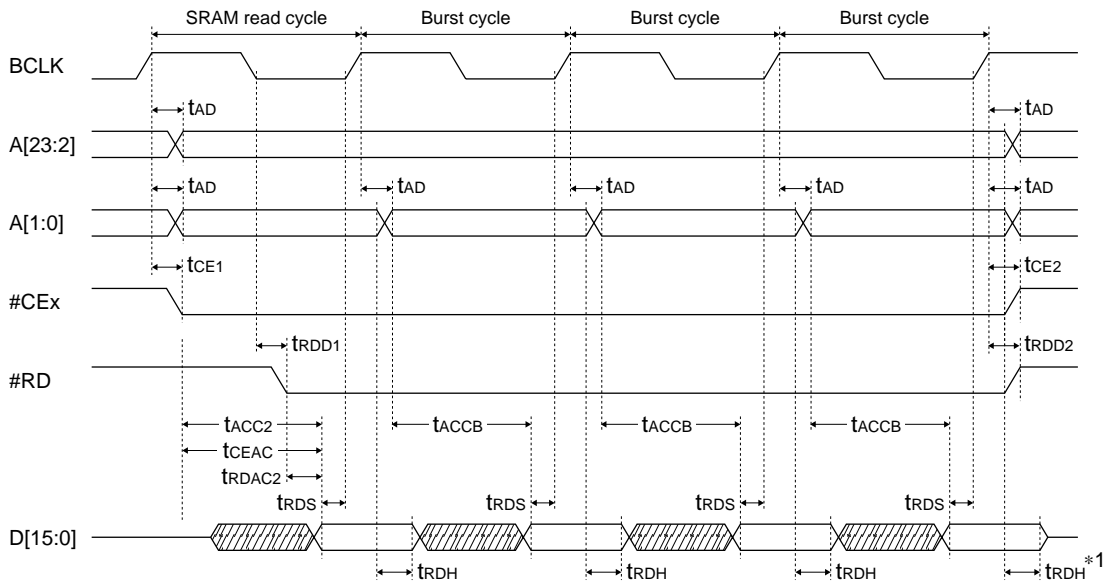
SRAM read cycle
Burst cycle
Burst cycle
Burst cycle

BCLK

$t_{AD}$
$t_{AD}$

A[23:2]

$t_{AD}$
$t_{AD}$
$t_{AD}$
$t_{AD}$
$t_{AD}$

A[1:0]

$t_{CE1}$
$t_{CE2}$

#CEx

$t_{RDD1}$
$t_{RDD2}$

#RD

$t_{ACC2}$
$t_{CEAC}$
$t_{RDAC2}$
$t_{ACCB}$
$t_{ACCB}$
$t_{ACCB}$

$t_{RDS}$
$t_{RDS}$
$t_{RDS}$
$t_{RDS}$

D[15:0]

$t_{RDH}$
$t_{RDH}$
$t_{RDH}$
$t_{RDH}$*1